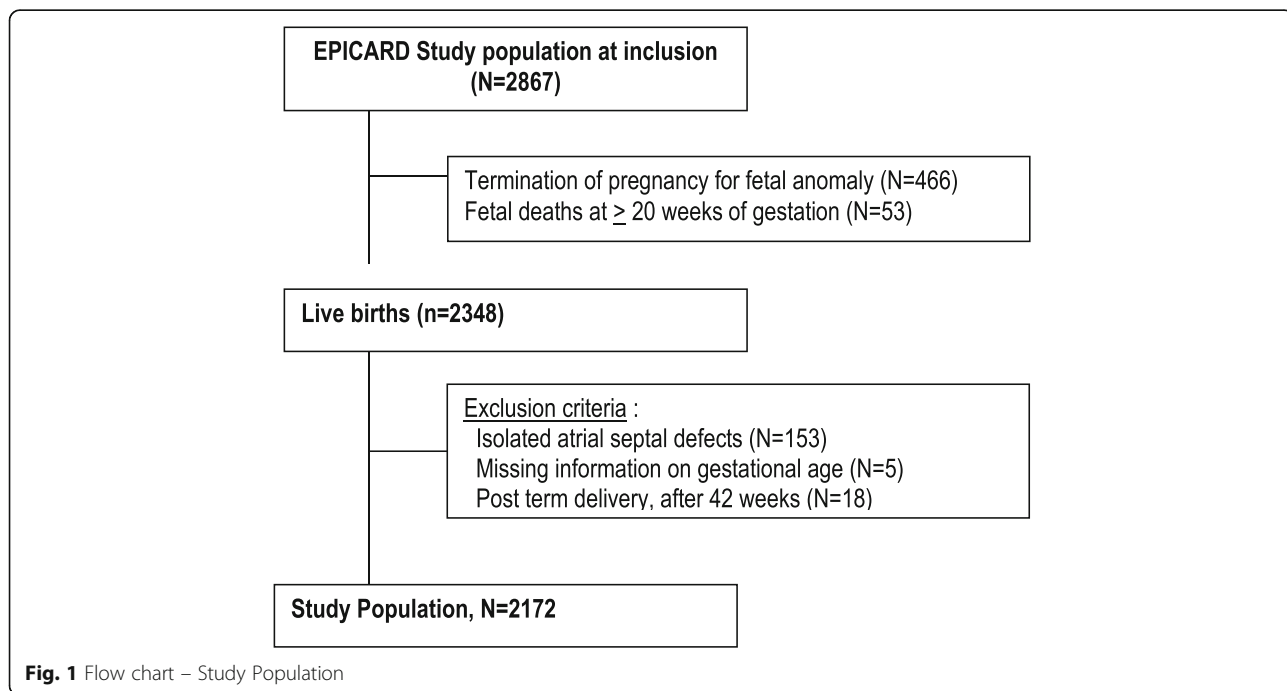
EPICARD Study population at inclusion (N=2867)

Termination of pregnancy for fetal anomaly (N=466)
Fetal deaths at $\geq$ 20 weeks of gestation (N=53)

Live births (n=2348)

Exclusion criteria :
Isolated atrial septal defects (N=153)
Missing information on gestational age (N=5)
Post term delivery, after 42 weeks (N=18)

Study Population, N=2172

Fig. 1 Flow chart – Study Population